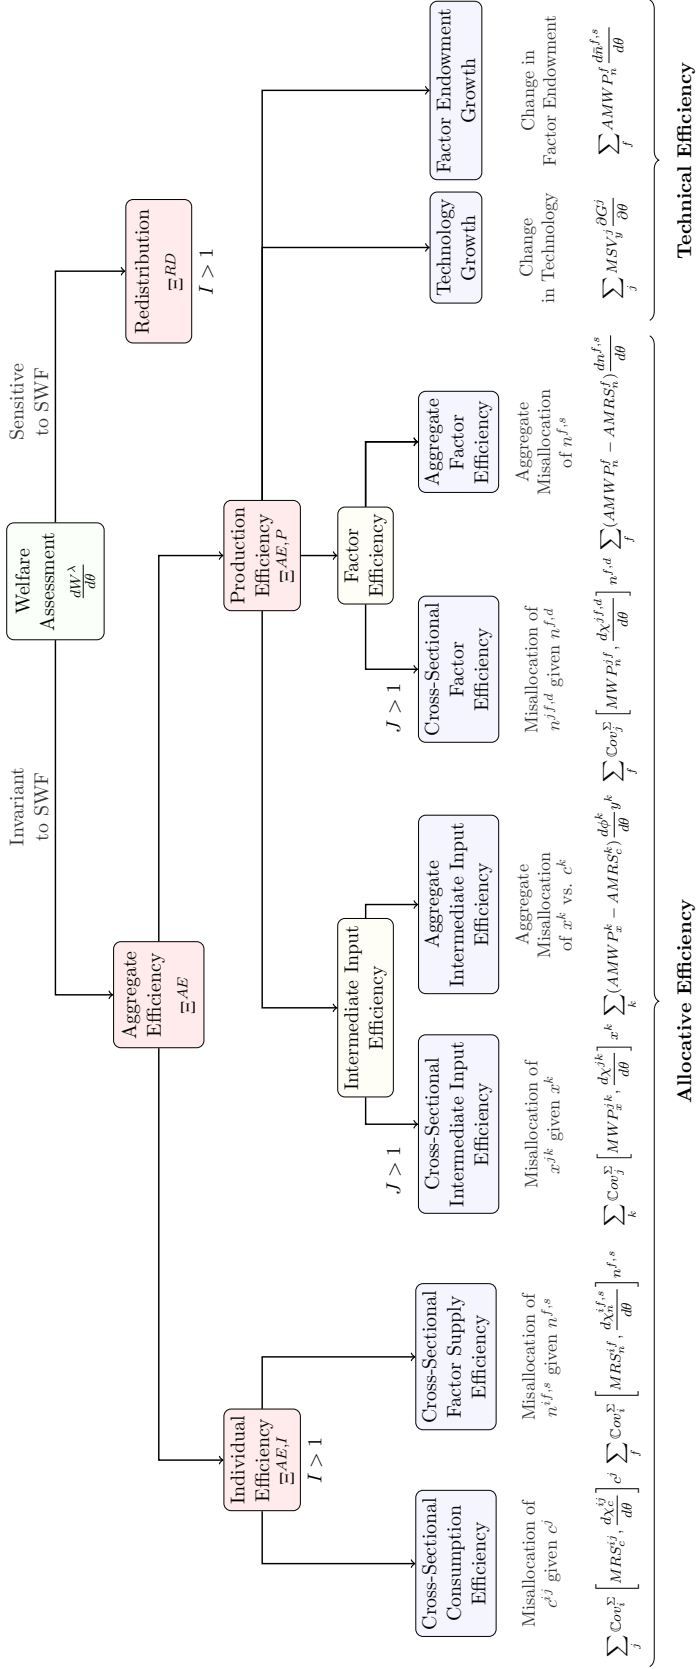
Welfare Assessment $\frac{dW^{\lambda}}{d\theta}$

Invariant to SWF

Sensitive to SWF

Aggregate Efficiency $\Xi^{AE}$

Redistribution $\Xi^{RD}$

$I > 1$

Individual Efficiency $\Xi^{AE,I}$

$I > 1$

Production Efficiency $\Xi^{AE,P}$

Cross-Sectional Consumption Efficiency

Cross-Sectional Factor Supply Efficiency

Intermediate Input Efficiency

$J > 1$

Cross-Sectional Intermediate Input Efficiency

Aggregate Intermediate Input Efficiency

Factor Efficiency

$J > 1$

Cross-Sectional Factor Efficiency

Aggregate Factor Efficiency

Technology Growth

Factor Endowment Growth

Misallocation of $c^{ij}$ given $c^j$

Misallocation of $n^{if,s}$ given $n^{f,s}$

Misallocation of $x^{jk}$ given $x^k$

Aggregate Misallocation of $x^k$ vs. $c^k$

Misallocation of $n^{jf,d}$ given $n^{f,d}$

Aggregate Misallocation of $n^{f,s}$

Change in Technology

Change in Factor Endowment

$\sum_j \mathbb{C}ov_i^{\Sigma}\left[MRS_c^{ij}, \frac{d\chi_c^{ij}}{d\theta}\right]c^j$ $\sum_f \mathbb{C}ov_i^{\Sigma}\left[MRS_n^{if}, \frac{d\chi_n^{if,s}}{d\theta}\right]n^{f,s}$

$\sum_k \mathbb{C}ov_j^{\Sigma}\left[MWP_x^{jk}, \frac{d\chi_x^{jk}}{d\theta}\right]x^k$ $\sum_k (AMWP_x^k - AMRS_c^k)\frac{d\phi^k}{d\theta}y^k$

$\sum_f \mathbb{C}ov_j^{\Sigma}\left[MWP_n^{jf}, \frac{d\chi_n^{jf,d}}{d\theta}\right]n^{f,d}$ $\sum_f (AMWP_n^f - AMRS_n^f)\frac{dn^{f,s}}{d\theta}$

$\sum_j MSV_y^j \frac{\partial G^j}{\partial \theta}$

$\sum_f AMWP_n^f \frac{d\bar{n}^{f,s}}{d\theta}$

Allocative Efficiency

Technical Efficiency